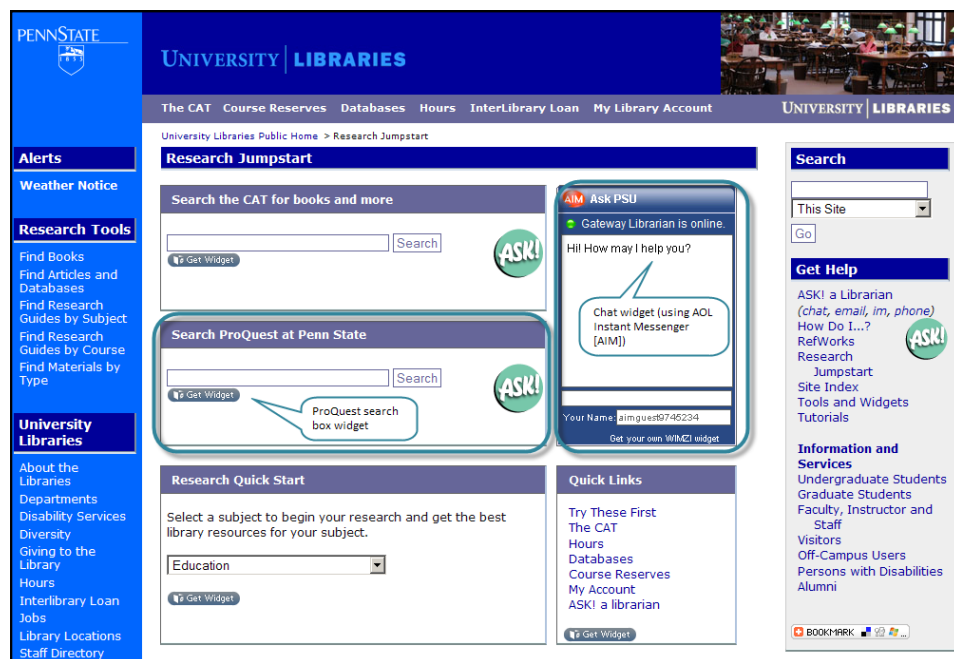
PENNSTATE

UNIVERSITY | LIBRARIES

The CAT Course Reserves Databases Hours InterLibrary Loan My Library Account

UNIVERSITY | LIBRARIES

Alerts
Weather Notice

Research Tools
Find Books
Find Articles and Databases
Find Research Guides by Subject
Find Research Guides by Course
Find Materials by Type

University Libraries
About the Libraries
Departments
Disability Services
Diversity
Giving to the Library
Hours
Interlibrary Loan
Jobs
Library Locations
Staff Directory

University Libraries Public Home > Research Jumpstart

Research Jumpstart

Search the CAT for books and more
Search
Get Widget
ASK!

Search ProQuest at Penn State
Search
Get Widget
ASK!
ProQuest search box widget

AIM Ask PSU
Gateway Librarian is online.
Hi! How may I help you?
Chat widget (using AOL Instant Messenger [AIM])
Your Name: aimguest9745234
Get your own WIMZI widget

Research Quick Start
Select a subject to begin your research and get the best library resources for your subject.
Education
Get Widget

Quick Links
Try These First
The CAT
Hours
Databases
Course Reserves
My Account
ASK! a librarian
Get Widget

Search
This Site
Go

Get Help
ASK! a Librarian
(chat, email, im, phone)
How Do I...?
RefWorks
Research Jumpstart
Site Index
Tools and Widgets
Tutorials
ASK!

Information and Services
Undergraduate Students
Graduate Students
Faculty, Instructor and Staff
Visitors
Off-Campus Users
Persons with Disabilities
Alumni

BOOKMARK